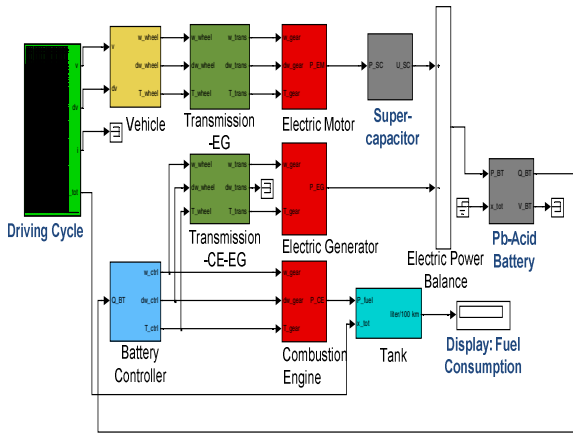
v
dv
ion
Driving Cycle
v
dv
Vehicle
w_wheel
dw_wheel
T_wheel
w_wheel
dw_wheel
T_wheel
w_trsns
dw_trsns
T_trsns
Transmission
-EG
w_gear
dw_gear
T_gear
P_EM
Electric Motor
P_SC
U_SC
Super-
capacitor
w_wheel
dw_wheel
T_wheel
w_trsns
dw_trsns
T_trsns
Transmission
-CE-EG
w_gear
P_EG
T_gear
Electric Generator
Electric Power
Balance
P_BT
x_bat
Q_BT
V_BT
Pb-Acid
Battery
Q_BT
w_ctrl
dw_ctrl
T_ctrl
Battery
Controller
w_gear
dw_gear
T_gear
P_CE
Combustion
Engine
P_fuel
x_bat
liter/100 km
Tank
Display: Fuel
Consumption